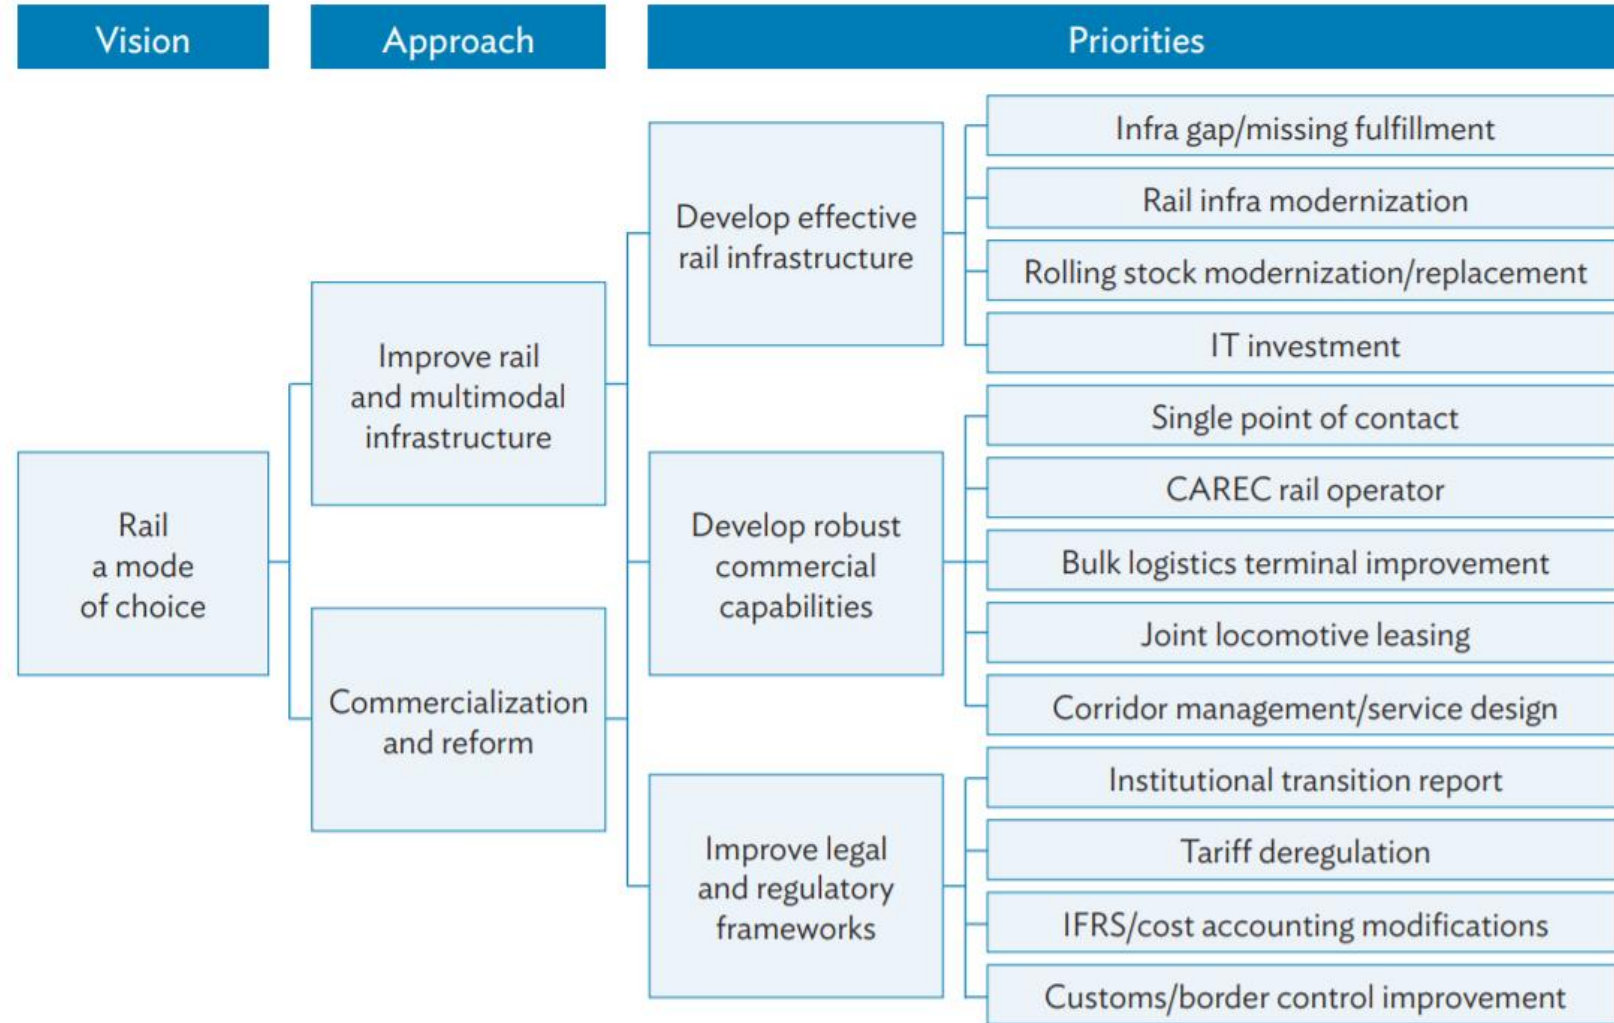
Vision

Approach

Priorities

Rail a mode of choice

Improve rail and multimodal infrastructure

Commercialization and reform

Develop effective rail infrastructure

Develop robust commercial capabilities

Improve legal and regulatory frameworks

Infra gap/missing fulfillment

Rail infra modernization

Rolling stock modernization/replacement

IT investment

Single point of contact

CAREC rail operator

Bulk logistics terminal improvement

Joint locomotive leasing

Corridor management/service design

Institutional transition report

Tariff deregulation

IFRS/cost accounting modifications

Customs/border control improvement